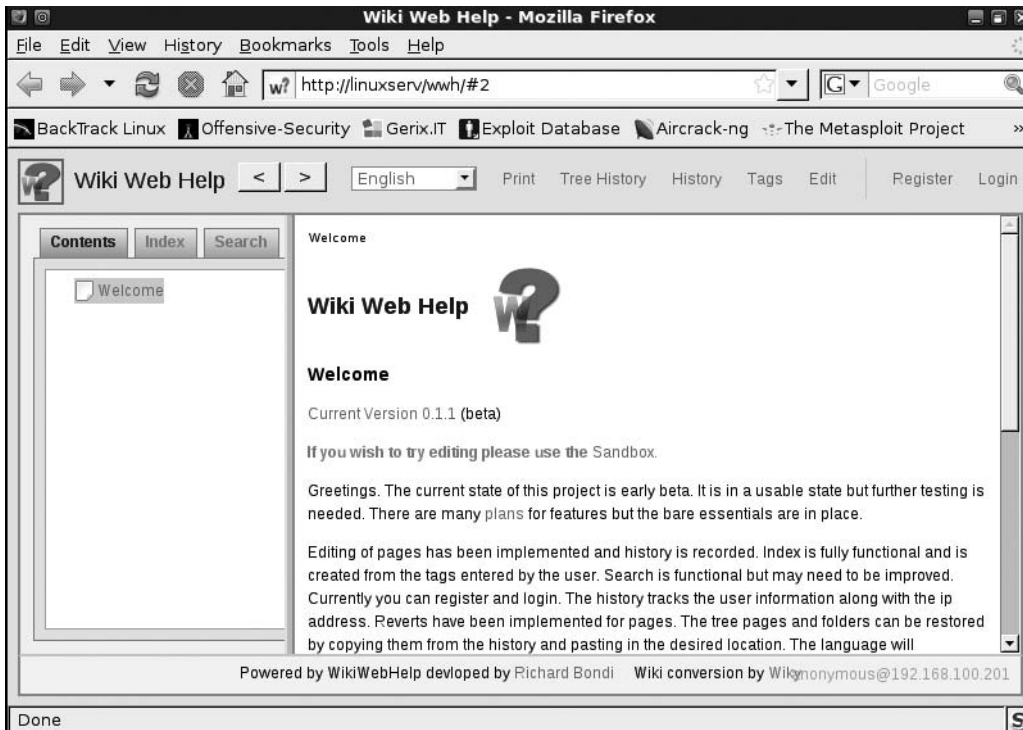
Wiki Web Help - Mozilla Firefox

File Edit View History Bookmarks Tools Help

http://linuxserv/wwh/#2

Google

BackTrack Linux Offensive-Security Gerix.IT Exploit Database Aircrack-ng The Metasploit Project »

Wiki Web Help < > English Print Tree History History Tags Edit Register Login

Contents Index Search

Welcome

Welcome

Wiki Web Help

Welcome

Current Version 0.1.1 (beta)

If you wish to try editing please use the Sandbox.

Greetings. The current state of this project is early beta. It is in a usable state but further testing is needed. There are many plans for features but the bare essentials are in place.

Editing of pages has been implemented and history is recorded. Index is fully functional and is created from the tags entered by the user. Search is functional but may need to be improved. Currently you can register and login. The history tracks the user information along with the ip address. Reverts have been implemented for pages. The tree pages and folders can be restored by copying them from the history and pasting in the desired location. The language will

Powered by WikiWebHelp devloped by Richard Bondi Wiki conversion by Wikynonymous@192.168.100.201

Done